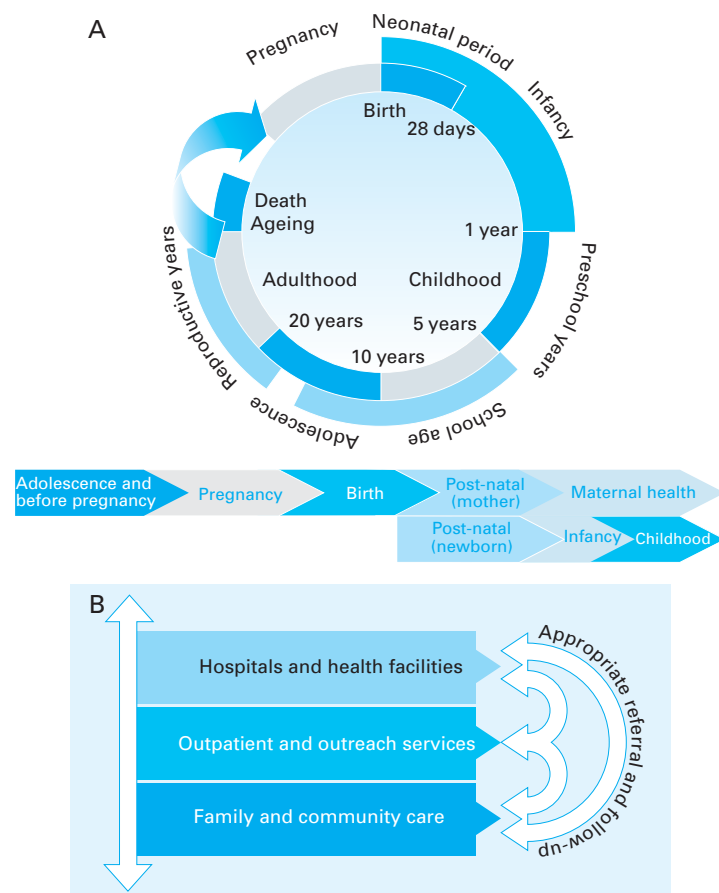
A

Pregnancy

Neonatal period

Infancy

Preschool years

School age

Adolescence

Reproductive years

Birth

28 days

1 year

Death
Ageing

Adulthood

Childhood

20 years

5 years

10 years

Adolescence and before pregnancy

Pregnancy

Birth

Post-natal (mother)

Maternal health

Post-natal (newborn)

Infancy

Childhood

B

Hospitals and health facilities

Outpatient and outreach services

Family and community care

Appropriate referral and follow-up